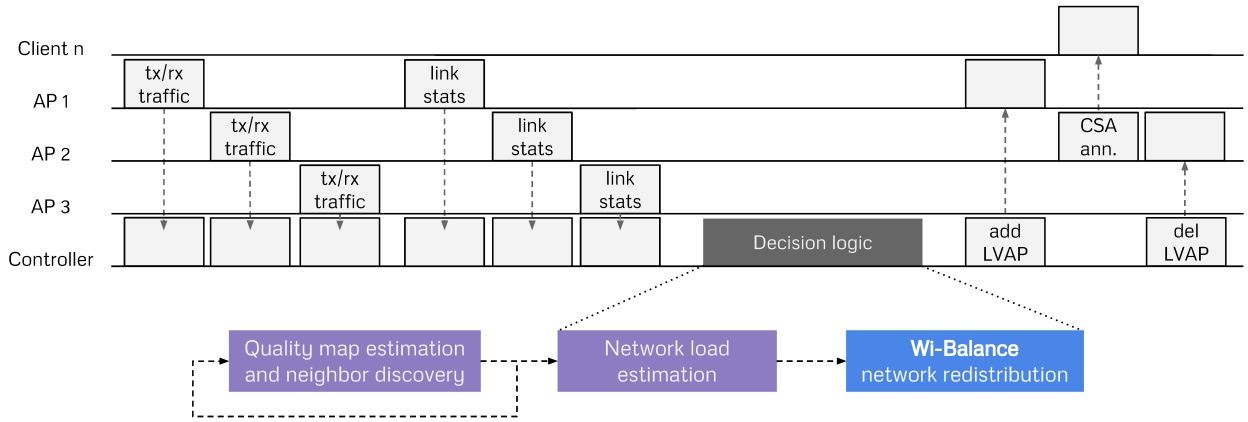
Client n
AP 1
AP 2
AP 3
Controller

tx/rx traffic
tx/rx traffic
tx/rx traffic
link stats
link stats
link stats
CSA ann.
add LVAP
del LVAP
Decision logic

Quality map estimation and neighbor discovery
Network load estimation
Wi-Balance network redistribution